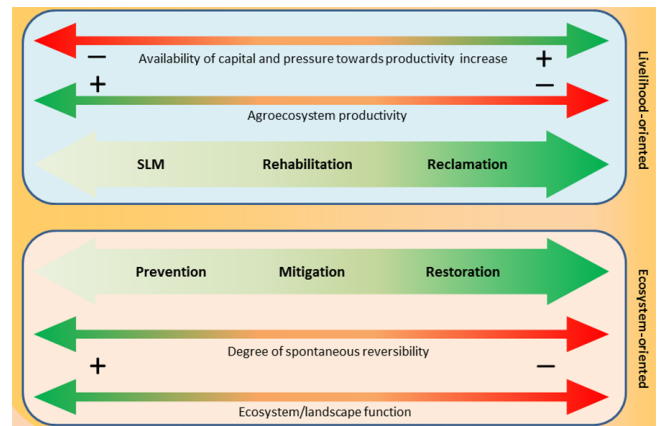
−

Availability of capital and pressure towards productivity increase

+

+

−

Agroecosystem productivity

SLM

Rehabilitation

Reclamation

Livelihood-oriented

Prevention

Mitigation

Restoration

Degree of spontaneous reversibility

+

−

Ecosystem/landscape function

Ecosystem-oriented